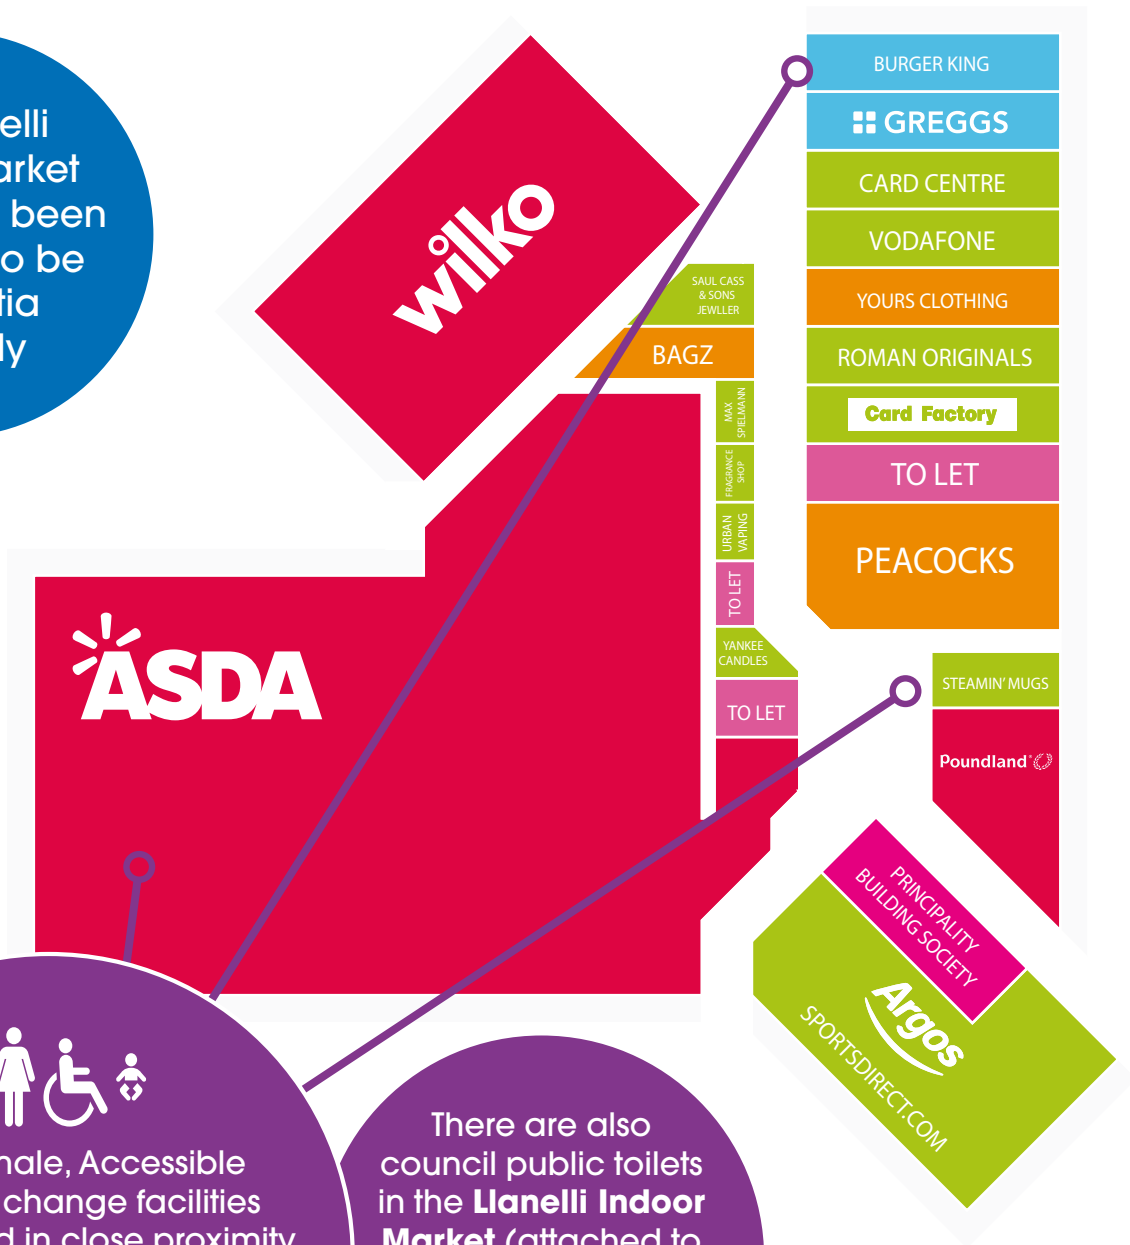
elli
arket
been
o be
tia
ly

wilko

BURGER KING
GREGGS
CARD CENTRE
VODAFONE
YOURS CLOTHING
ROMAN ORIGINALS
Card Factory
TO LET
PEACOCKS

SAUL CASS & SONS JEWELLER
BAGZ
MAX SPIELMANN
FRAGRANCE SHOP
URBAN VAPING
TO LET
YANKEE CANDLES
TO LET

ASDA

STEAMIN' MUGS
Poundland

PRINCIPALITY BUILDING SOCIETY
Argos
SPORTSDIRECT.COM

nale, Accessible change facilities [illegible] in close proximity

There are also council public toilets in the **Llanelli Indoor Market** (attached to